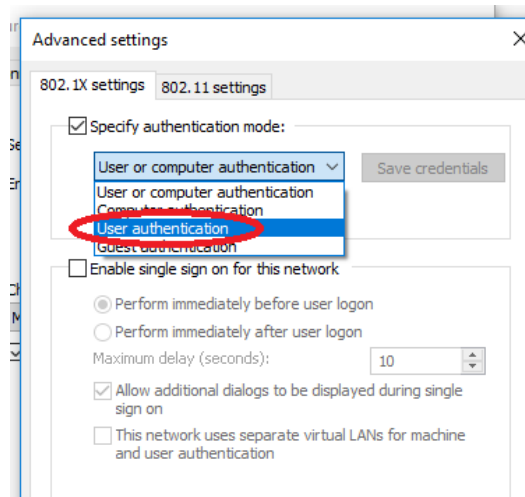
Advanced settings

802.1X settings 802.11 settings

Specify authentication mode:

User or computer authentication

Save credentials

User or computer authentication
Computer authentication
User authentication
Guest authentication

Enable single sign on for this network

Perform immediately before user logon

Perform immediately after user logon

Maximum delay (seconds): 10

Allow additional dialogs to be displayed during single sign on

This network uses separate virtual LANs for machine and user authentication